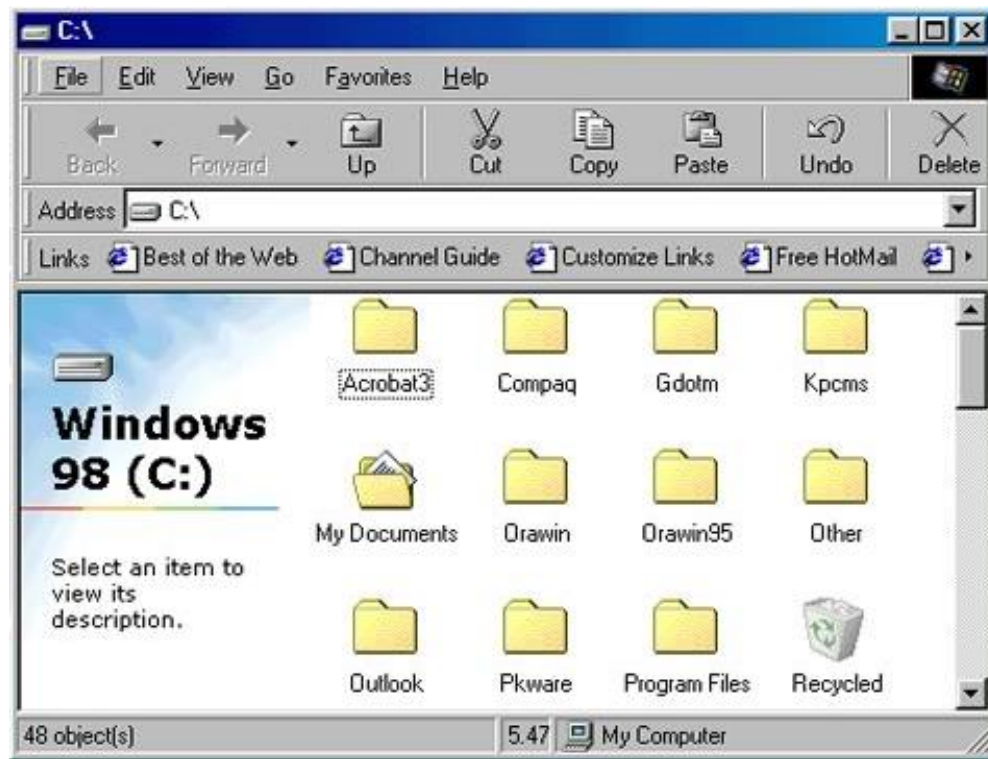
C:\

File Edit View Go Favorites Help

Back Forward Up Cut Copy Paste Undo Delete

Address C:\

Links Best of the Web Channel Guide Customize Links Free HotMail

Windows 98 (C:)

Select an item to view its description.

Acrobat3 Compaq Gdotm Kpcms

My Documents Orawin Orawin95 Other

Outlook Pkware Program Files Recycled

48 object(s) 5.47 My Computer